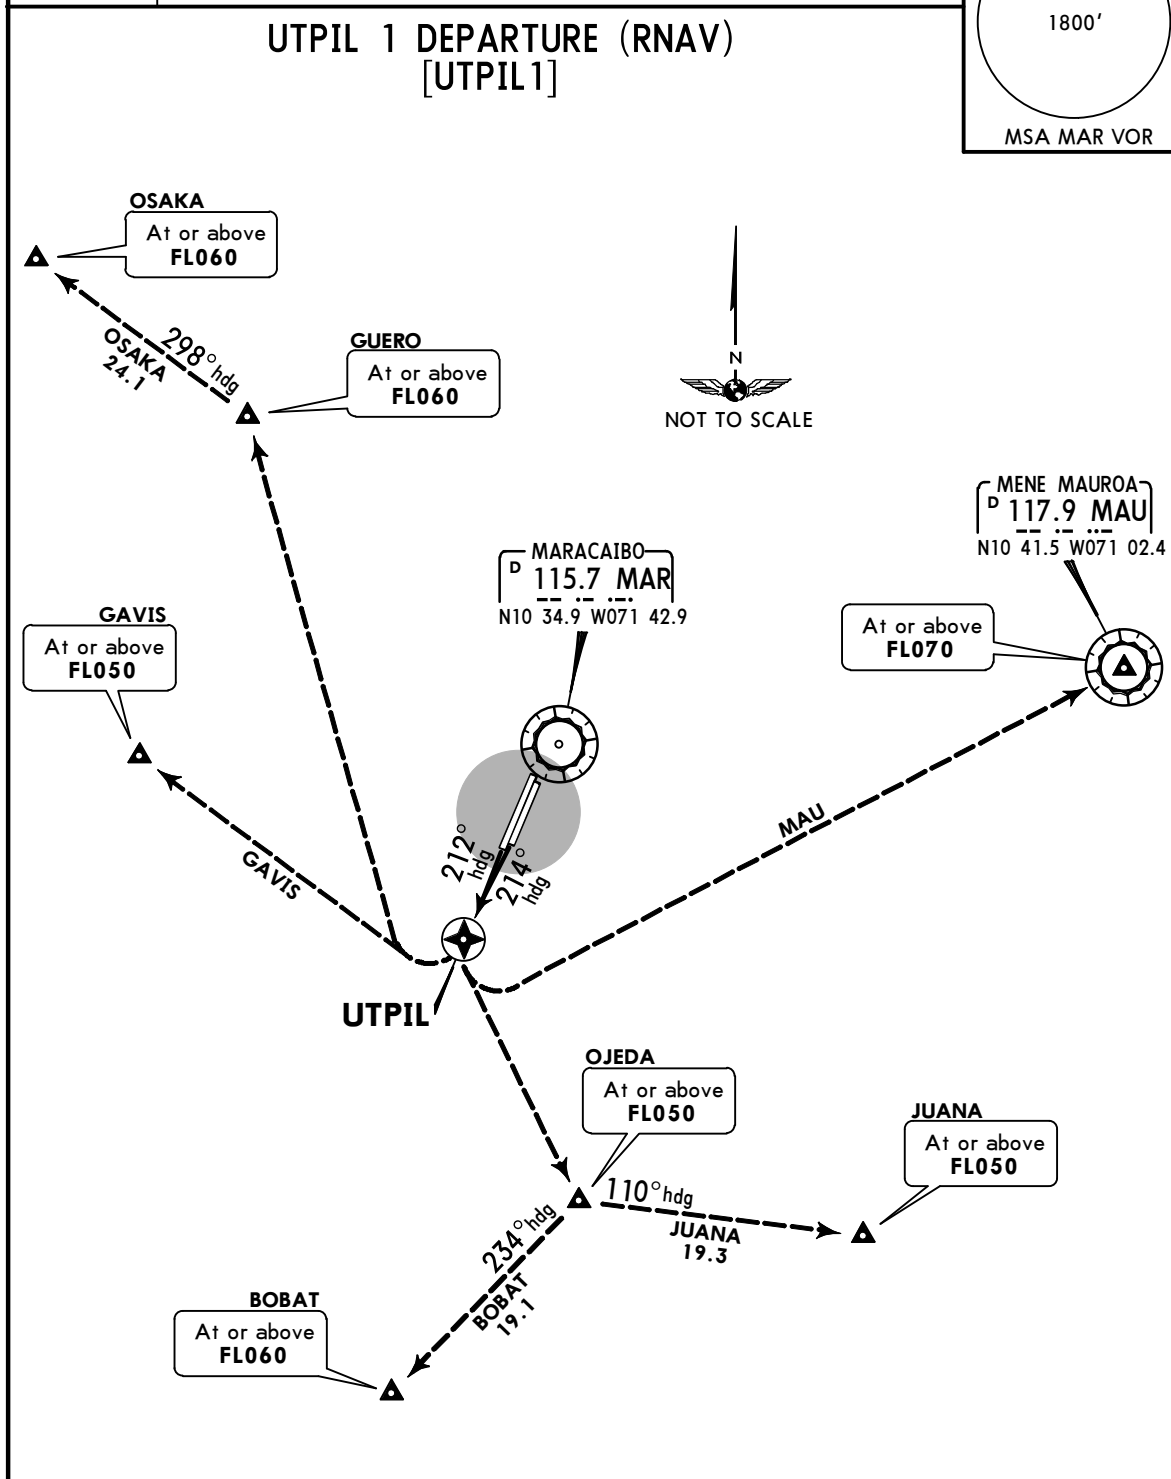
UTPIL 1 DEPARTURE (RNAV)
[UTPIL1]

1800'

MSA MAR VOR

OSAKA
At or above
FL060

298° hdg
OSAKA
24.1

GUERO
At or above
FL060

N
NOT TO SCALE

MENE MAUROA
D 117.9 MAU
N10 41.5 W071 02.4

MARACAIBO
D 115.7 MAR
N10 34.9 W071 42.9

GAVIS
At or above
FL050

At or above
FL070

MAU

GAVIS

212° hdg
214° hdg

UTPIL

OJEDA
At or above
FL050

JUANA
At or above
FL050

110° hdg
JUANA
19.3

234° hdg
BOBAT
19.1

BOBAT
At or above
FL060